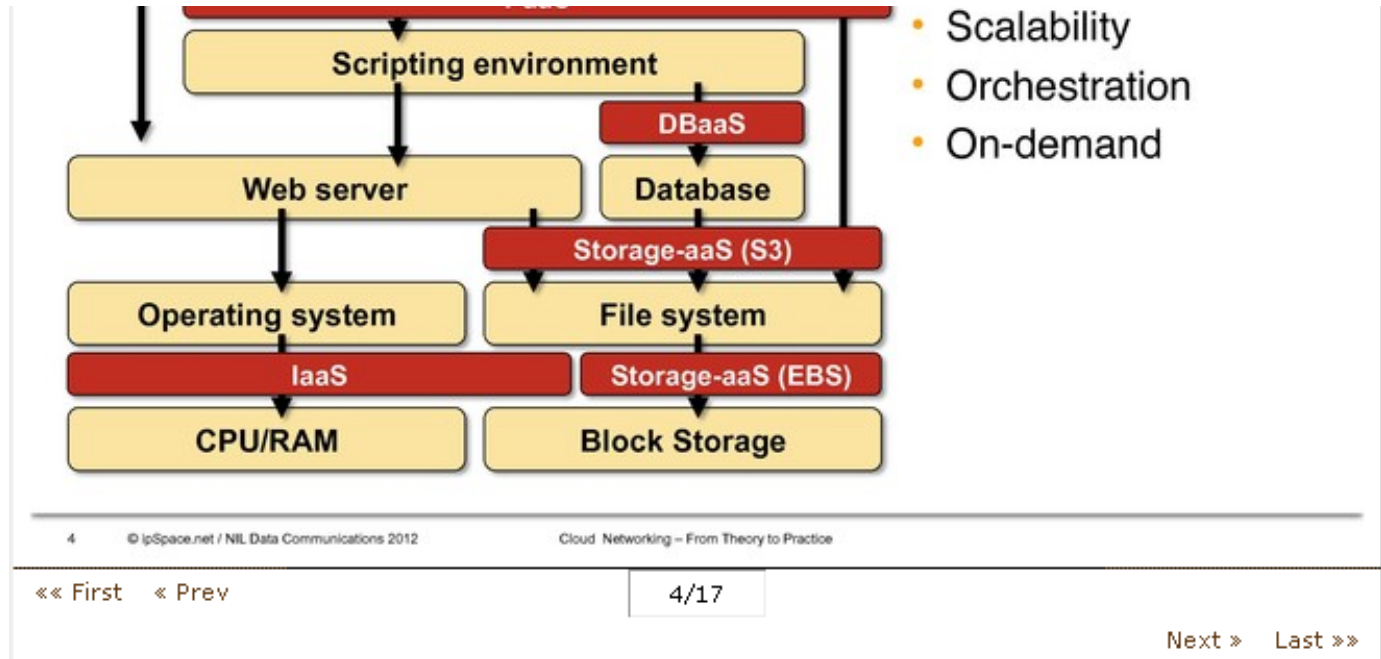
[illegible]

Scripting environment

DBaaS

Web server

Database

Storage-aaS (S3)

Operating system

File system

IaaS

Storage-aaS (EBS)

CPU/RAM

Block Storage

• Scalability
• Orchestration
• On-demand

4 © ipSpace.net / NIL Data Communications 2012 Cloud Networking – From Theory to Practice

«« First « Prev 4/17

Next » Last »»